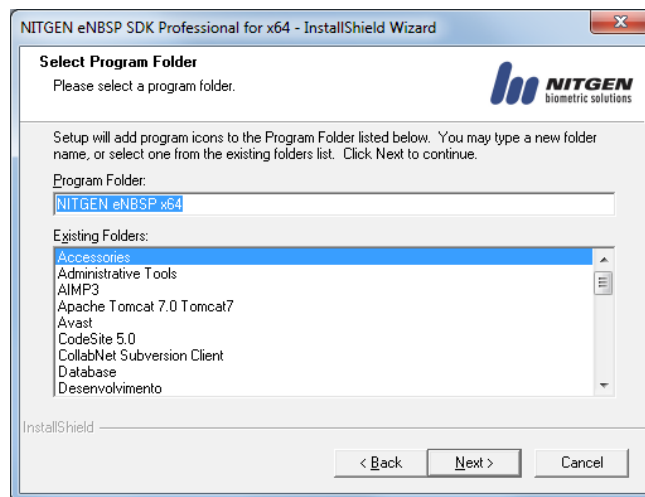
NITGEN eNBSP SDK Professional for x64 - InstallShield Wizard

Select Program Folder
Please select a program folder.

NITGEN biometric solutions

Setup will add program icons to the Program Folder listed below. You may type a new folder name, or select one from the existing folders list. Click Next to continue.

Program Folder:
NITGEN eNBSP x64

Existing Folders:
Accessories
Administrative Tools
AIMP3
Apache Tomcat 7.0 Tomcat7
Avast
CodeSite 5.0
CollabNet Subversion Client
Database
Desenvolvimento

InstallShield

< Back
Next >
Cancel